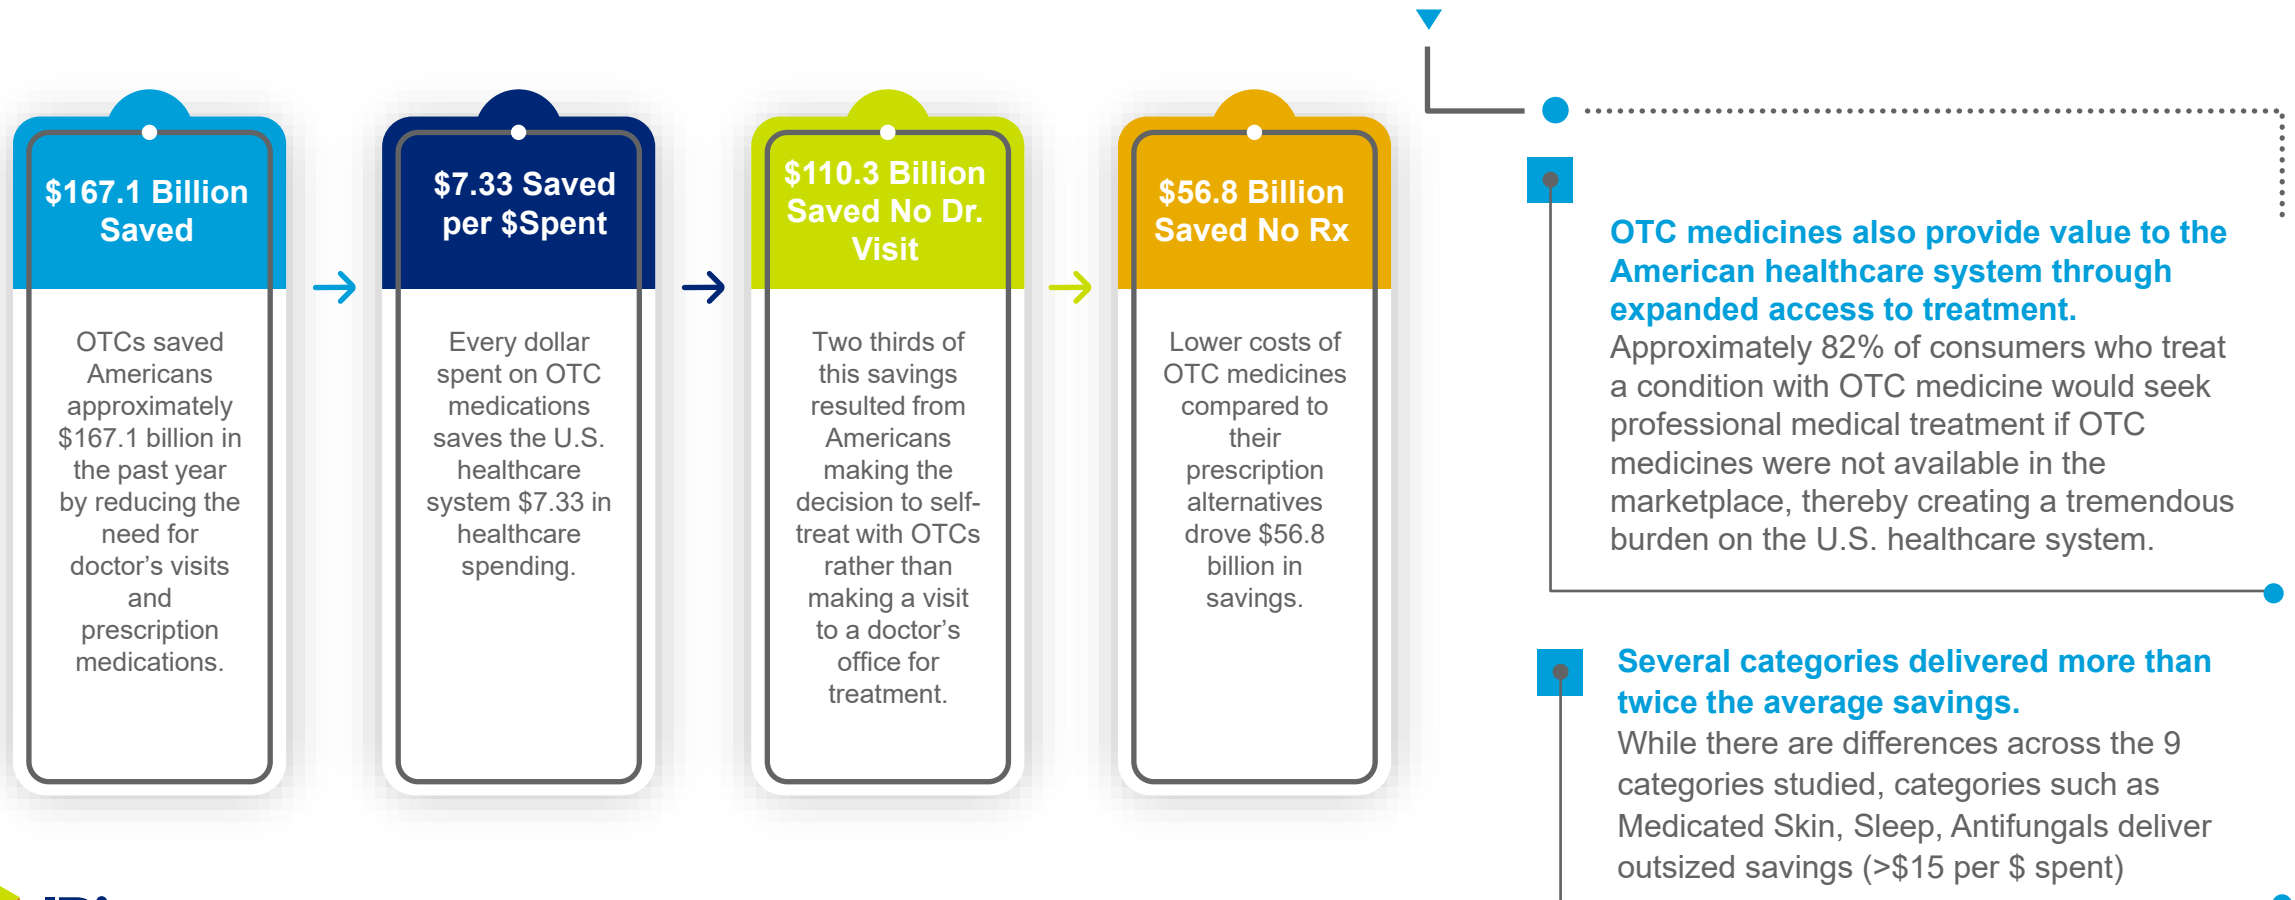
$167.1 Billion Saved

OTCs saved Americans approximately $167.1 billion in the past year by reducing the need for doctor's visits and prescription medications.

$7.33 Saved per $Spent

Every dollar spent on OTC medications saves the U.S. healthcare system $7.33 in healthcare spending.

$110.3 Billion Saved No Dr. Visit

Two thirds of this savings resulted from Americans making the decision to self-treat with OTCs rather than making a visit to a doctor's office for treatment.

$56.8 Billion Saved No Rx

Lower costs of OTC medicines compared to their prescription alternatives drove $56.8 billion in savings.

OTC medicines also provide value to the American healthcare system through expanded access to treatment.
Approximately 82% of consumers who treat a condition with OTC medicine would seek professional medical treatment if OTC medicines were not available in the marketplace, thereby creating a tremendous burden on the U.S. healthcare system.

Several categories delivered more than twice the average savings.
While there are differences across the 9 categories studied, categories such as Medicated Skin, Sleep, Antifungals deliver outsized savings (>$15 per $ spent)